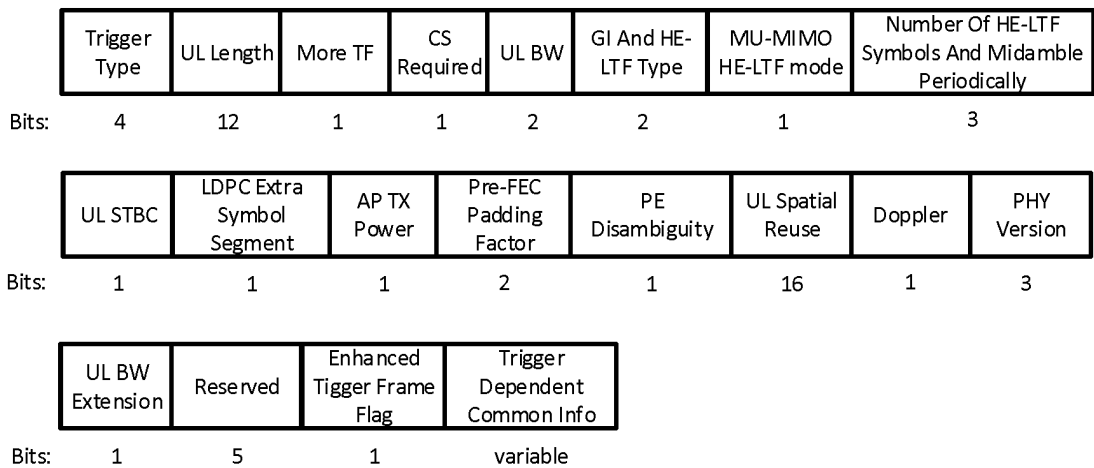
| | Trigger Type | UL Length | More TF | CS Required | UL BW | GI And HE-LTF Type | MU-MIMO HE-LTF mode | Number Of HE-LTF Symbols And Midamble Periodically |
|---|---|---|---|---|---|---|---|---|
| Bits: | 4 | 12 | 1 | 1 | 2 | 2 | 1 | 3 |

| | UL STBC | LDPC Extra Symbol Segment | AP TX Power | Pre-FEC Padding Factor | PE Disambiguity | UL Spatial Reuse | Doppler | PHY Version |
|---|---|---|---|---|---|---|---|---|
| Bits: | 1 | 1 | 1 | 2 | 1 | 16 | 1 | 3 |

| | UL BW Extension | Reserved | Enhanced Tigger Frame Flag | Trigger Dependent Common Info |
|---|---|---|---|---|
| Bits: | 1 | 5 | 1 | variable |